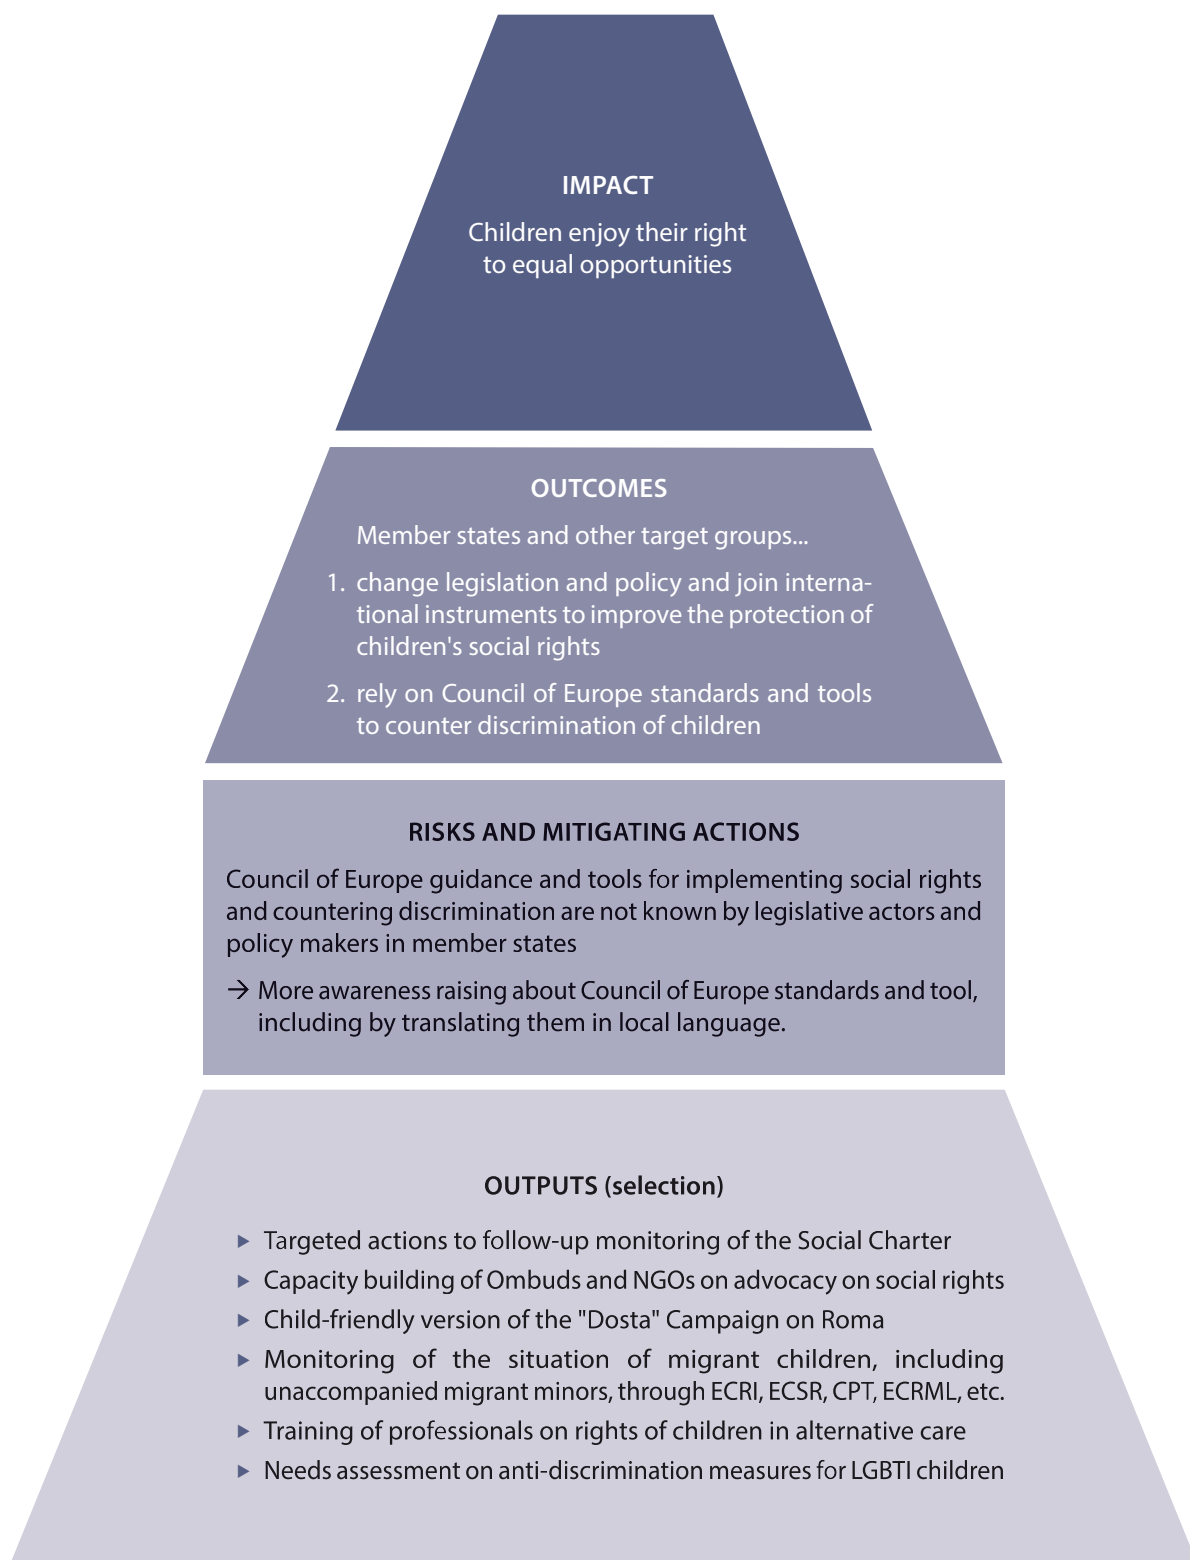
IMPACT

Children enjoy their right to equal opportunities

OUTCOMES

Member states and other target groups...

1. change legislation and policy and join international instruments to improve the protection of children's social rights

2. rely on Council of Europe standards and tools to counter discrimination of children

RISKS AND MITIGATING ACTIONS

Council of Europe guidance and tools for implementing social rights and countering discrimination are not known by legislative actors and policy makers in member states

→ More awareness raising about Council of Europe standards and tool, including by translating them in local language.

OUTPUTS (selection)

▸ Targeted actions to follow-up monitoring of the Social Charter
▸ Capacity building of Ombuds and NGOs on advocacy on social rights
▸ Child-friendly version of the "Dosta" Campaign on Roma
▸ Monitoring of the situation of migrant children, including unaccompanied migrant minors, through ECRI, ECSR, CPT, ECRML, etc.
▸ Training of professionals on rights of children in alternative care
▸ Needs assessment on anti-discrimination measures for LGBTI children